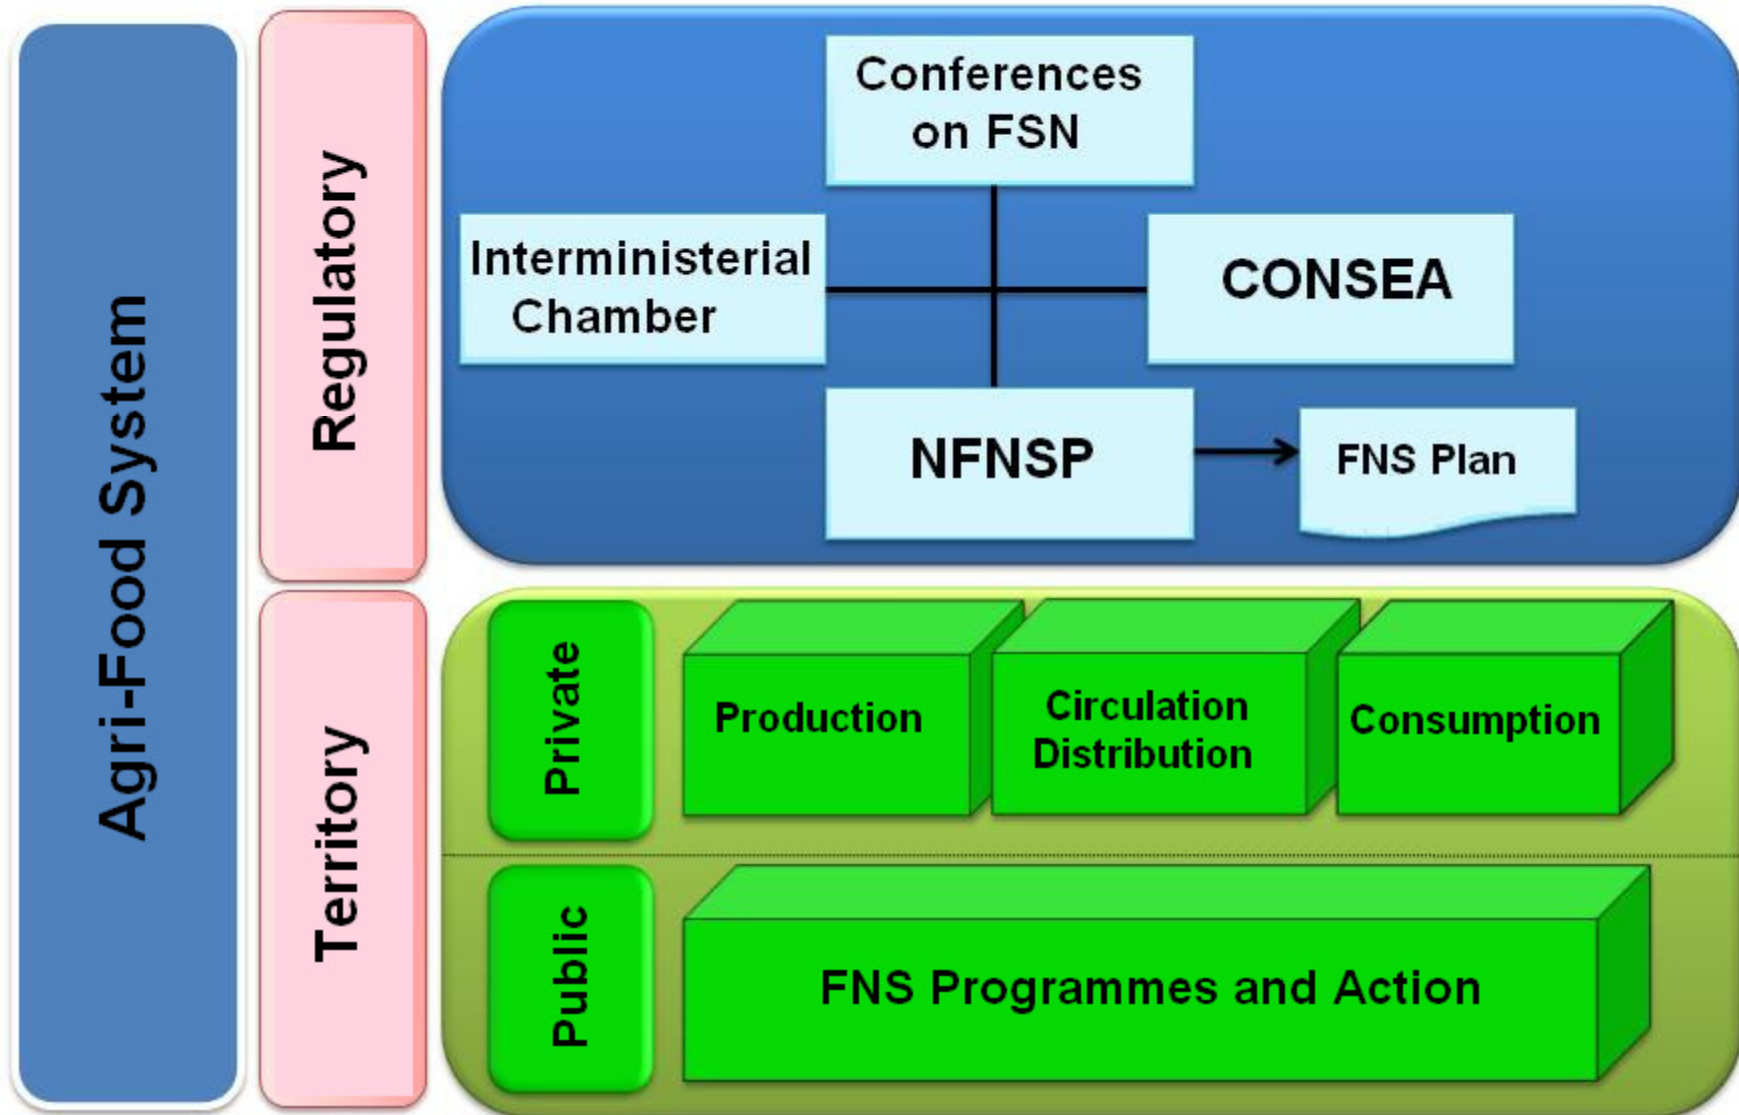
Agri-Food System

Regulatory

Conferences on FSN

Interministerial Chamber

CONSEA

NFNSP

FNS Plan

Territory

Private

Production

Circulation Distribution

Consumption

Public

FNS Programmes and Action